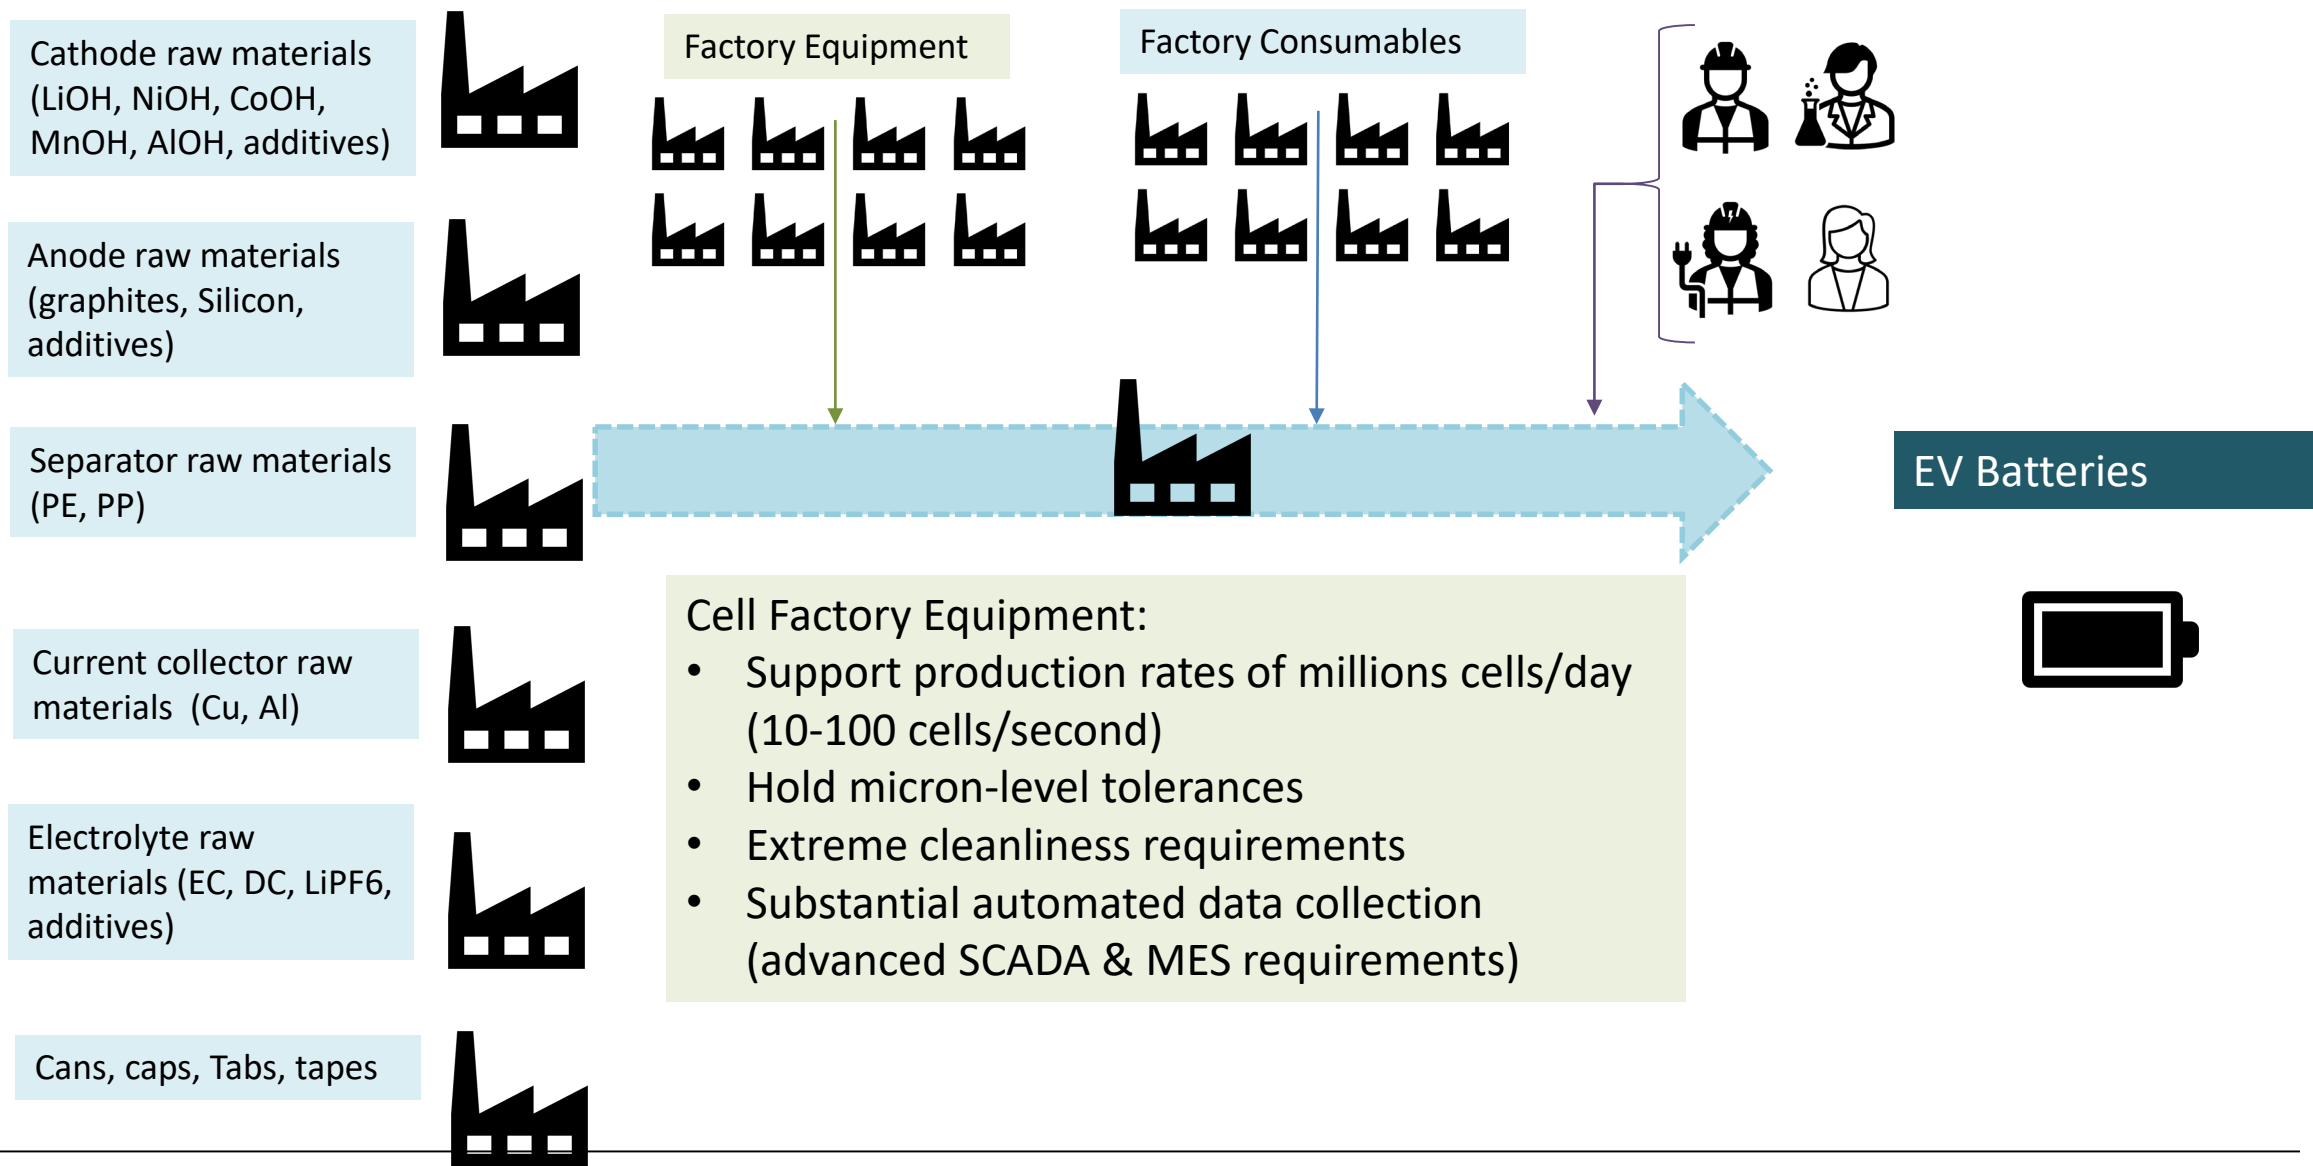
Cathode raw materials (LiOH, NiOH, CoOH, MnOH, AlOH, additives)

Anode raw materials (graphites, Silicon, additives)

Separator raw materials (PE, PP)

Current collector raw materials (Cu, Al)

Electrolyte raw materials (EC, DC, LiPF6, additives)

Cans, caps, Tabs, tapes

Factory Equipment

Factory Consumables

EV Batteries

Cell Factory Equipment:
• Support production rates of millions cells/day (10-100 cells/second)
• Hold micron-level tolerances
• Extreme cleanliness requirements
• Substantial automated data collection (advanced SCADA & MES requirements)